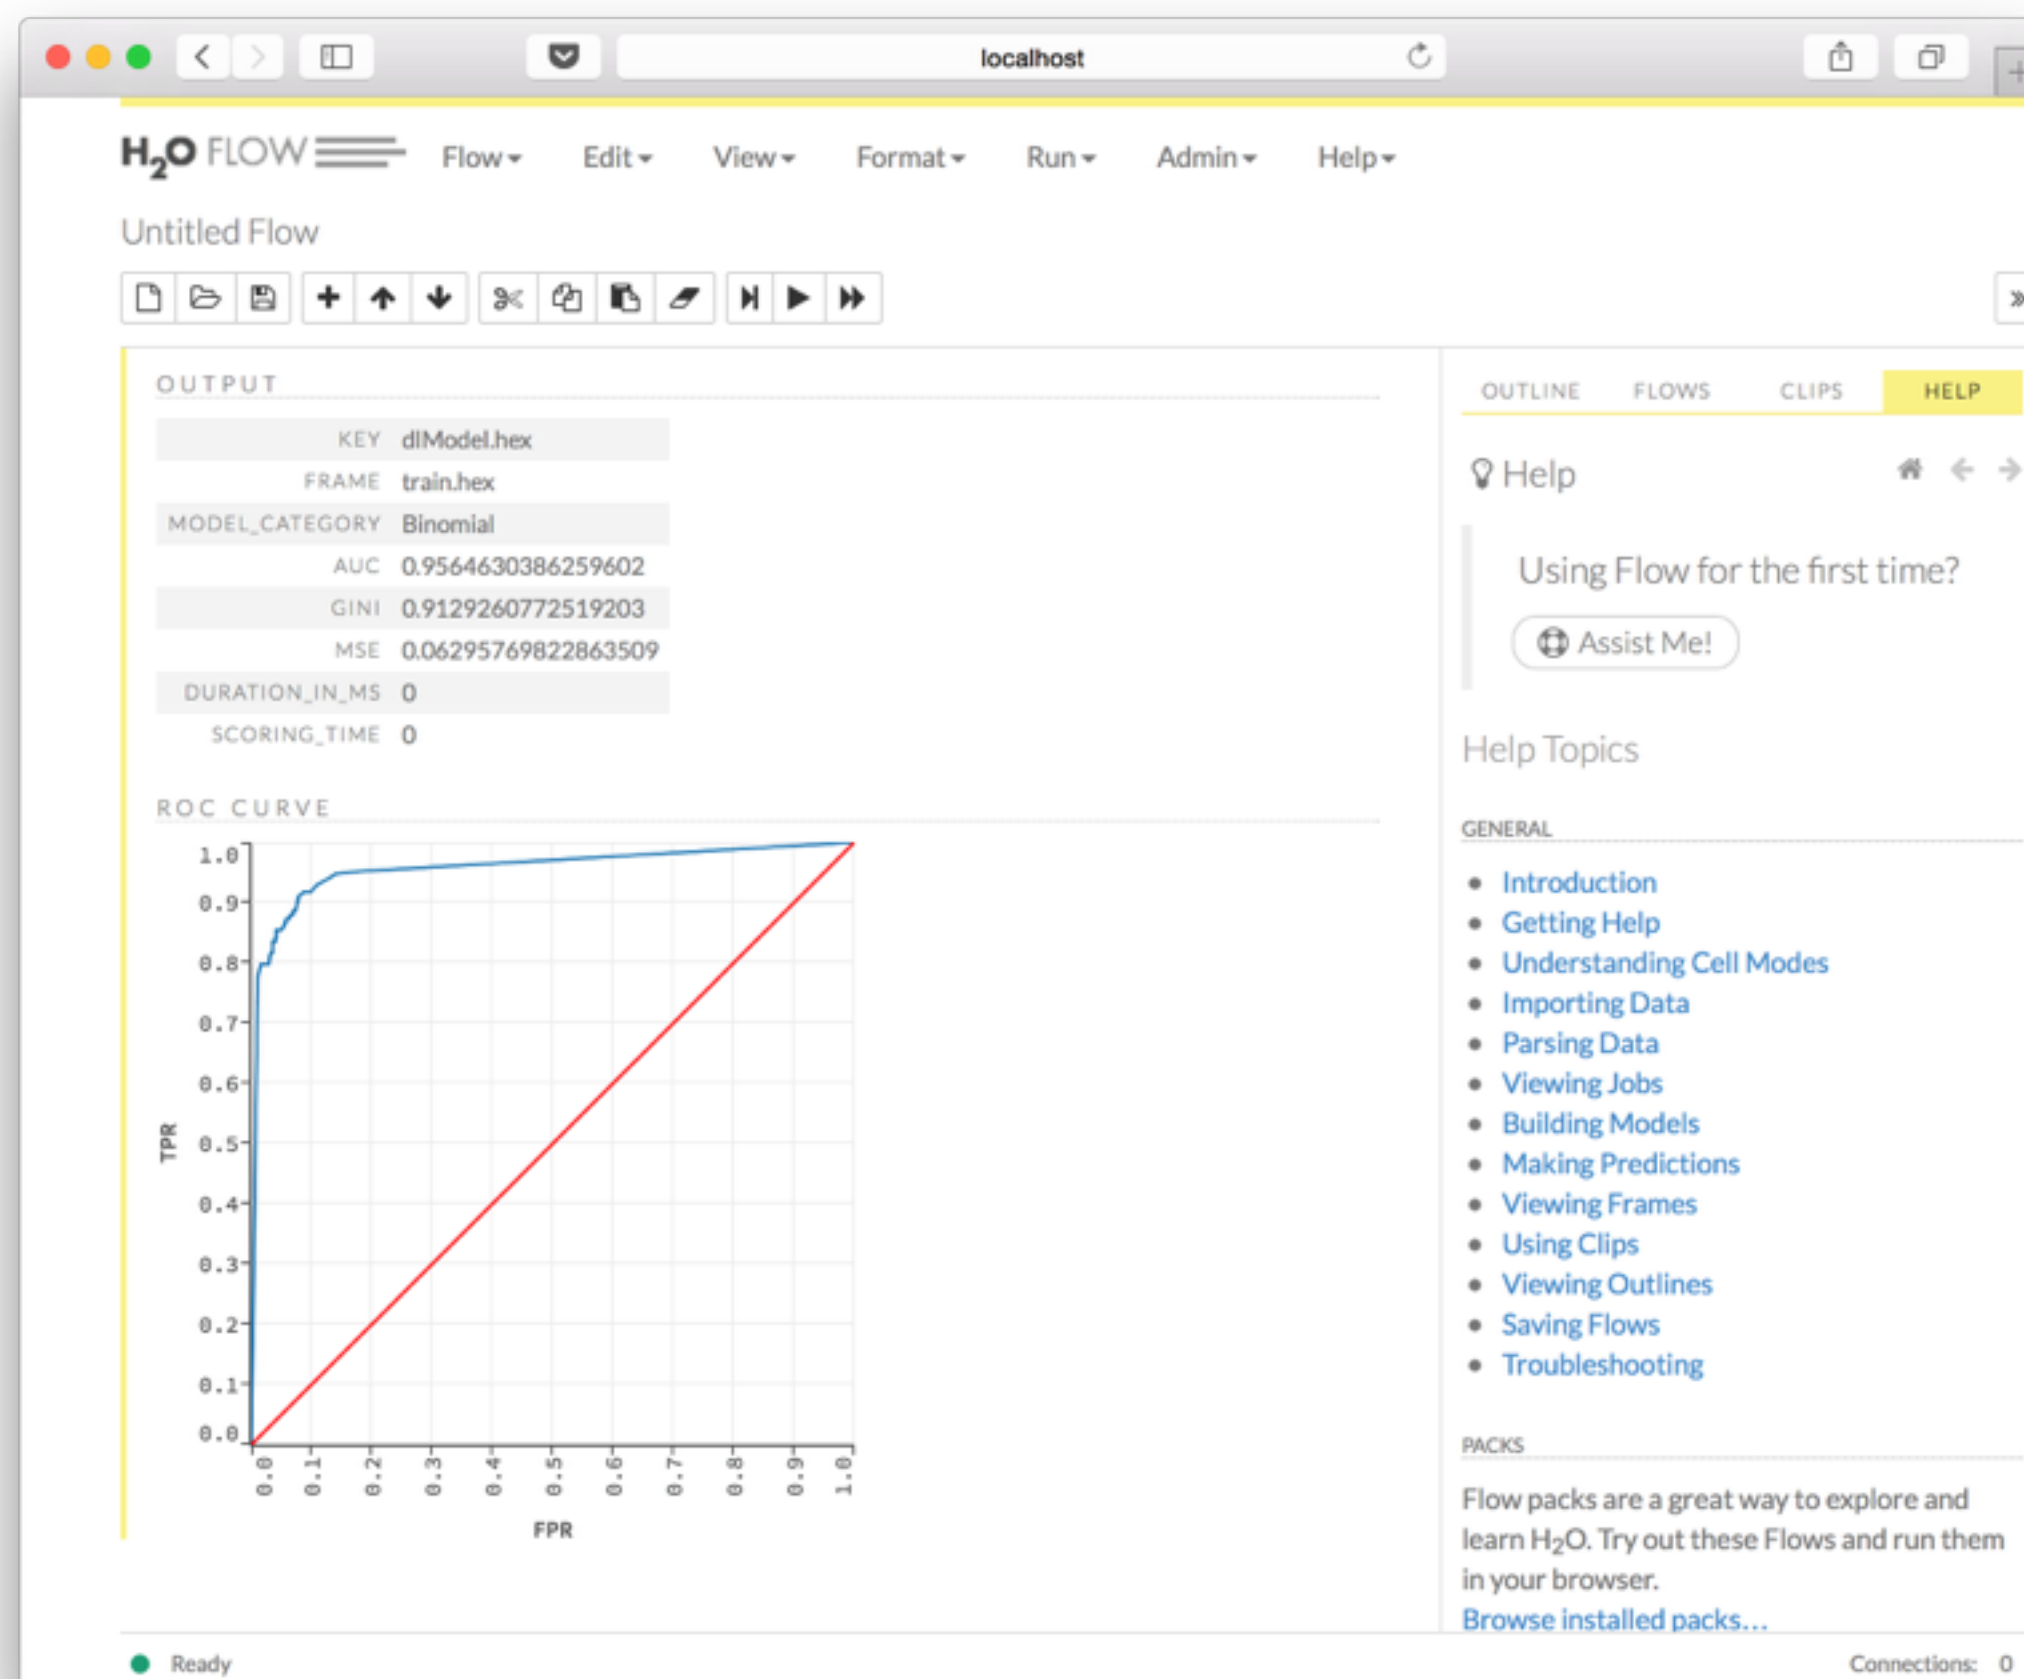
localhost

$H_2O$ FLOW Flow▾ Edit▾ View▾ Format▾ Run▾ Admin▾ Help▾

Untitled Flow

OUTPUT

| KEY | dlModel.hex |
|---|---|
| FRAME | train.hex |
| MODEL_CATEGORY | Binomial |
| AUC | 0.9564630386259602 |
| GINI | 0.9129260772519203 |
| MSE | 0.06295769822863509 |
| DURATION_IN_MS | 0 |
| SCORING_TIME | 0 |

ROC CURVE

1.0
0.9
0.8
0.7
0.6
0.5
0.4
0.3
0.2
0.1
0.0
TPR

0.0 0.1 0.2 0.3 0.4 0.5 0.6 0.7 0.8 0.9 1.0
FPR

OUTLINE FLOWS CLIPS HELP

Help

Using Flow for the first time?

Assist Me!

Help Topics

GENERAL

- Introduction
- Getting Help
- Understanding Cell Modes
- Importing Data
- Parsing Data
- Viewing Jobs
- Building Models
- Making Predictions
- Viewing Frames
- Using Clips
- Viewing Outlines
- Saving Flows
- Troubleshooting

PACKS

Flow packs are a great way to explore and learn $H_2O$. Try out these Flows and run them in your browser.
Browse installed packs...

Ready

Connections: 0